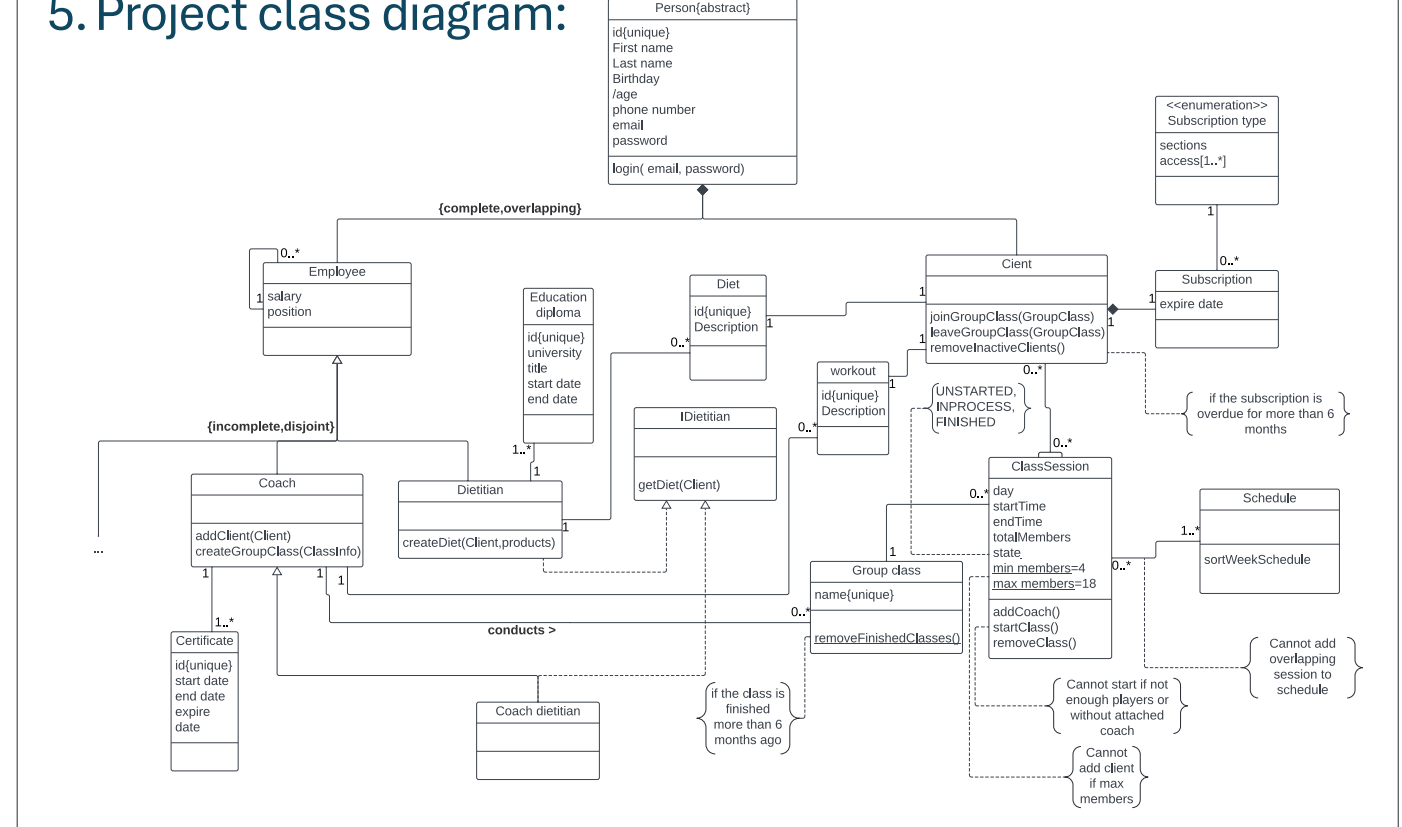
5. Project class diagram:

Person{abstract}
id{unique}
First name
Last name
Birthday
/age
phone number
email
password
login( email, password)

{complete,overlapping}

<<enumeration>>
Subscription type
sections
access[1..*]

1
0..*

Subscription
expire date

0..*
1

Employee
salary
position

Education diploma
id{unique}
university
title
start date
end date

Diet
id{unique}
Description

Cient
joinGroupClass(GroupClass)
leaveGroupClass(GroupClass)
removeInactiveClients()

1
1
1
1
1

0..*
1

workout
id{unique}
Description

1
1
0..*

UNSTARTED,
INPROCESS,
FINISHED

if the subscription is overdue for more than 6 months

{incomplete,disjoint}

IDietitian
getDiet(Client)

1..*
1

0..*

ClassSession
day
startTime
endTime
totalMembers
state
min members=4
max members=18
addCoach()
startClass()
removeClass()

0..*

Schedule
sortWeekSchedule

1..*
0..*

Coach
addClient(Client)
createGroupClass(ClassInfo)

Dietitian
createDiet(Client,products)

1

...

1
1
1

Group class
name{unique}
removeFinishedClasses()

1

1..*

Certificate
id{unique}
start date
end date
expire date

conducts >

0..*

Cannot add overlapping session to schedule

Cannot start if not enough players or without attached coach

if the class is finished more than 6 months ago

Coach dietitian

Cannot add client if max members